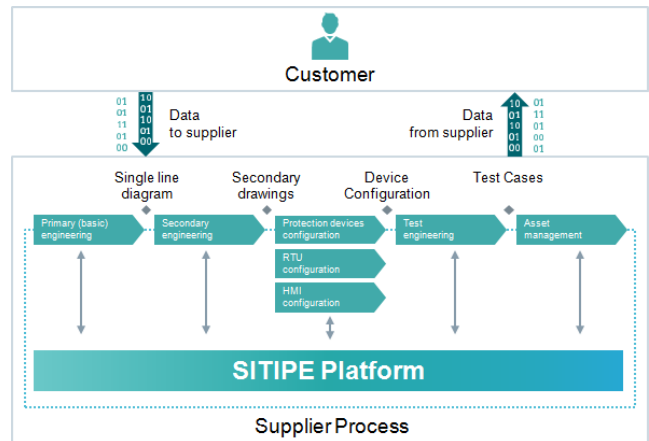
Customer

01 01 11 01 00

10 01 10 01 00

Data to supplier

Data from supplier

10 01 10 01 00

01 11 01 00 01

Single line diagram

Secondary drawings

Device Configuration

Test Cases

Primary (basic) engineering

Secondary engineering

Protection devices configuration

RTU configuration

HMI configuration

Test engineering

Asset management

SITIPE Platform

Supplier Process